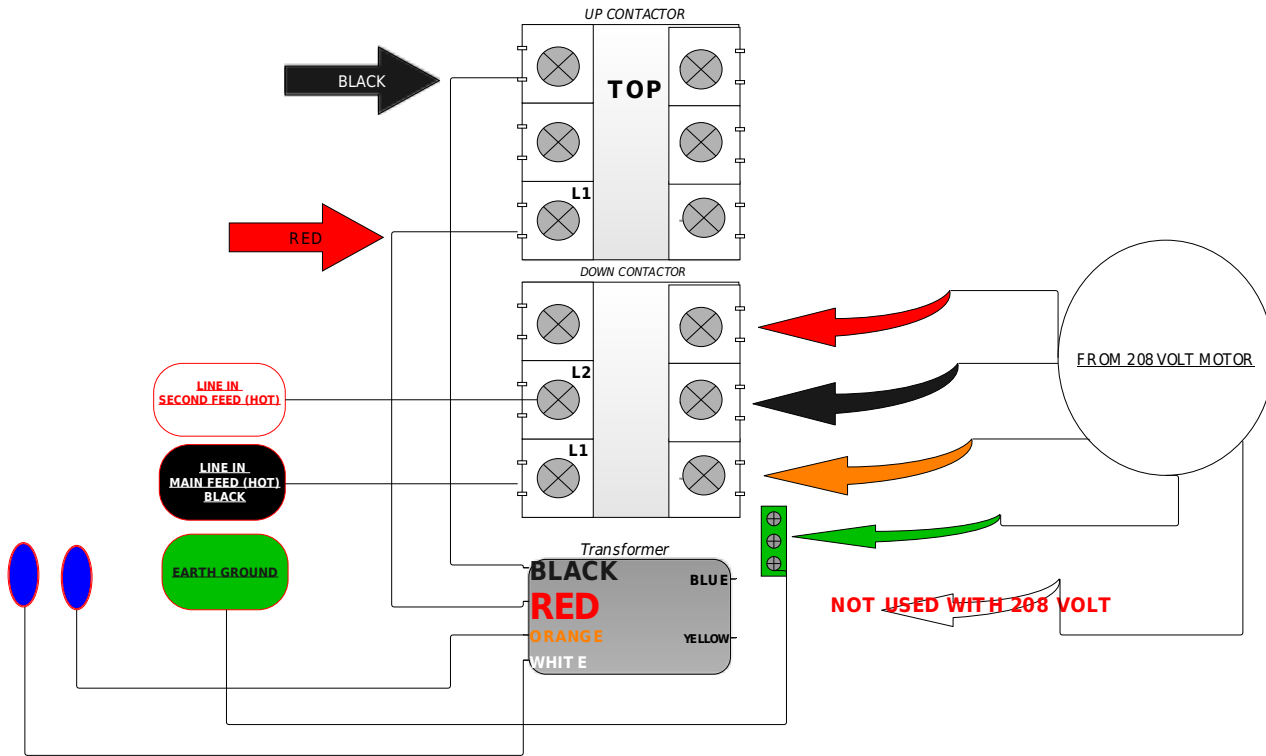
UP CONTACTOR

BLACK

TOP

L1

RED

DOWN CONTACTOR

L2

L1

FROM 208 VOLT MOTOR

LINE IN
SECOND FEED (HOT)

LINE IN
MAIN FEED (HOT)
BLACK

EARTH GROUND

Transformer

BLACK
RED
ORANGE
WHITE

BLUE

YELLOW

NOT USED WITH 208 VOLT